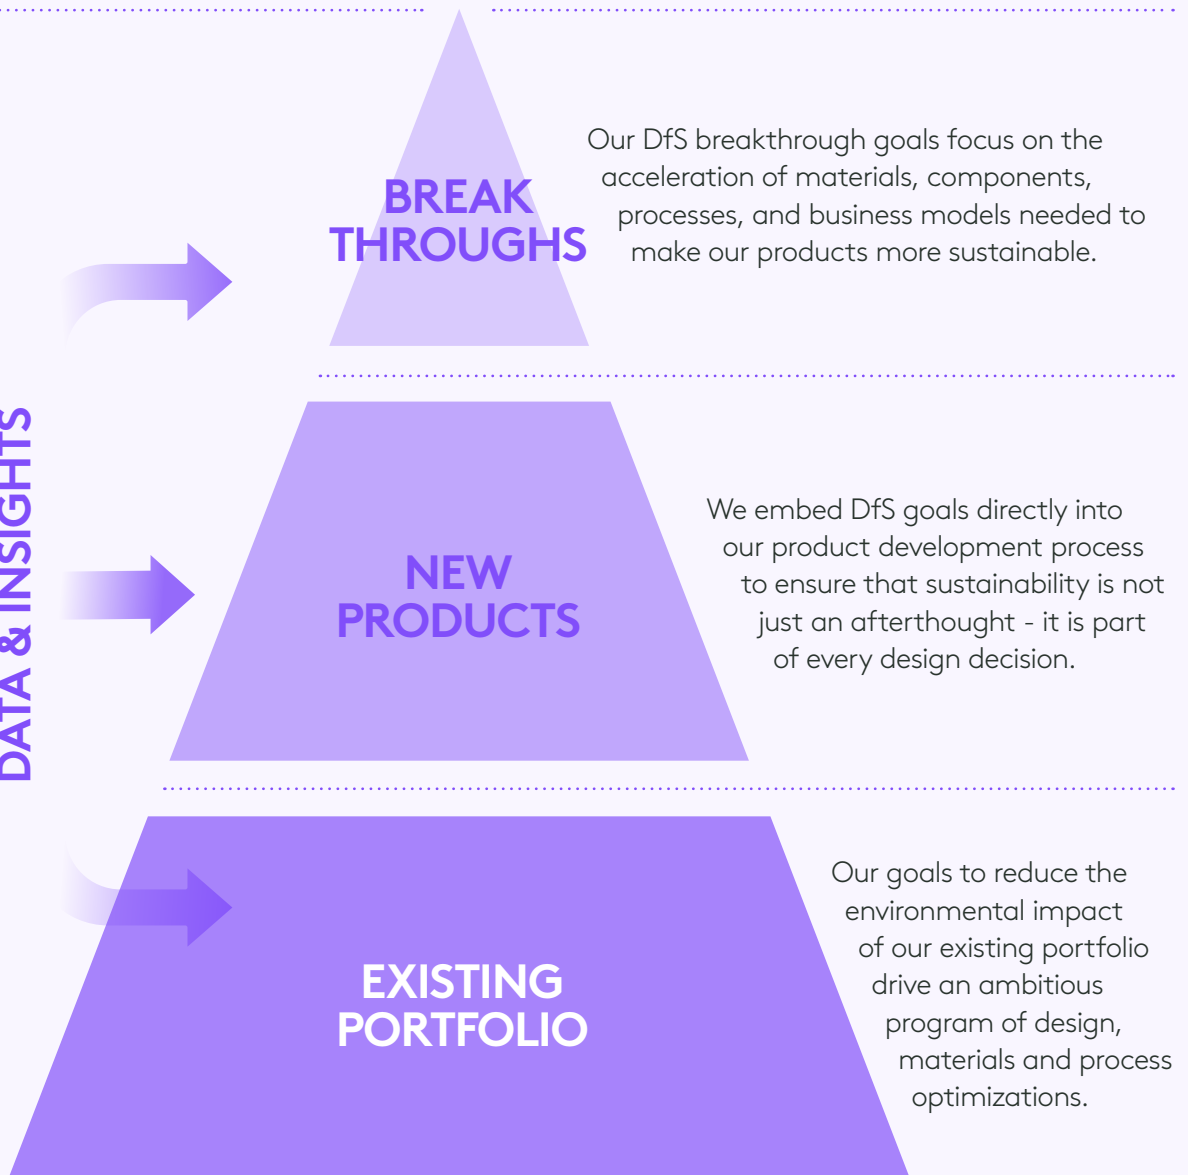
DATA & INSIGHTS

BREAK THROUGHS

Our DfS breakthrough goals focus on the acceleration of materials, components, processes, and business models needed to make our products more sustainable.

NEW PRODUCTS

We embed DfS goals directly into our product development process to ensure that sustainability is not just an afterthought - it is part of every design decision.

EXISTING PORTFOLIO

Our goals to reduce the environmental impact of our existing portfolio drive an ambitious program of design, materials and process optimizations.